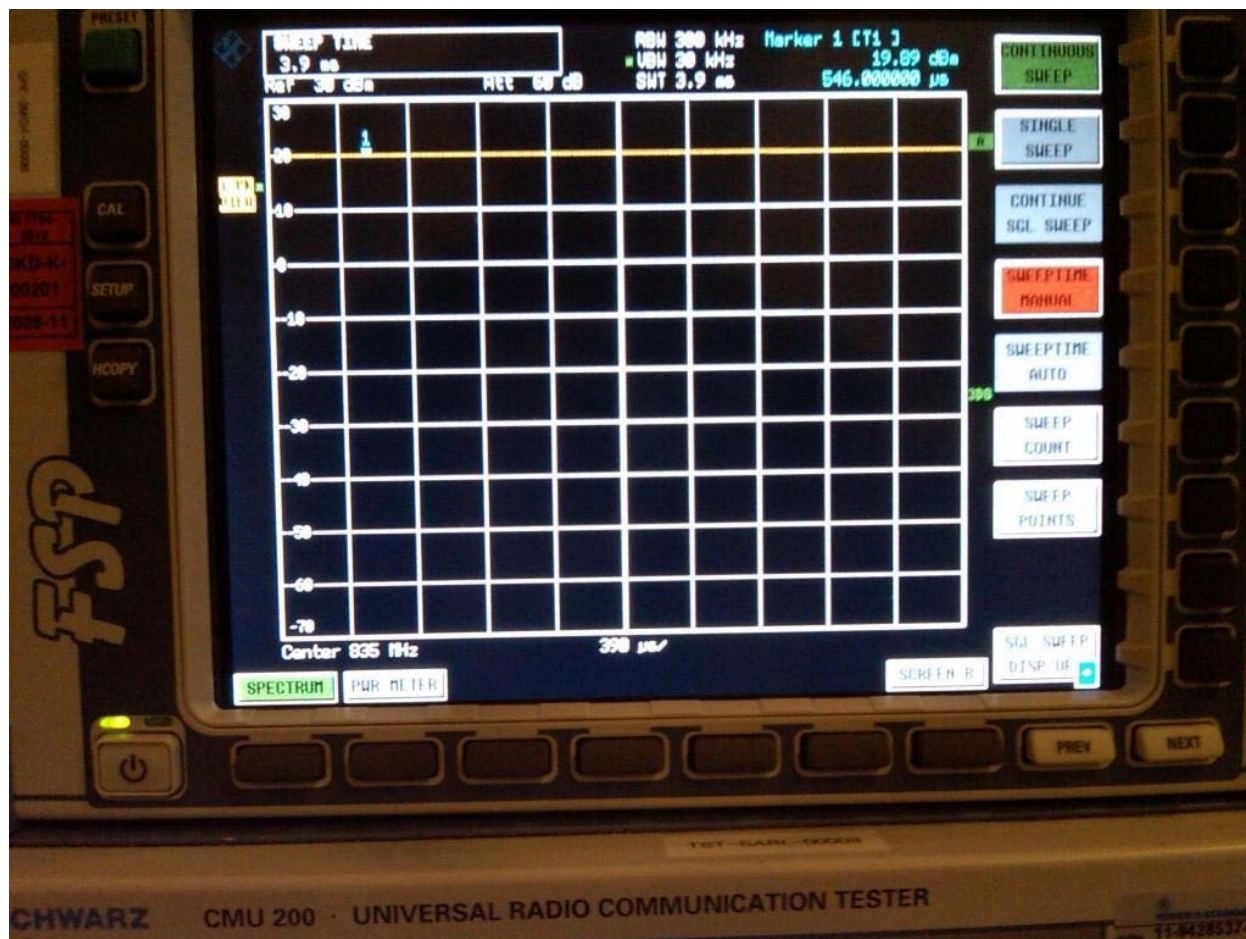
PRESET

SWEEP TIME
3.9 ms
Ref 30 dBm
Att 60 dB

RBW 300 kHz
VBW 30 kHz
SWT 3.9 ms

Marker 1 [T1 ]
19.89 dBm
546.000000 µs

CONTINUOUS SWEEP

SINGLE SWEEP

CONTINUE SGL SWEEP

SWEEPTIME MANUAL

SWEEPTIME AUTO

SWEEP COUNT

SWEEP POINTS

SGL SWEEP DISP OF

30
20
10
0
-10
-20
-30
-40
-50
-60
-70

1

A

Center 835 MHz
390 µs/

SPECTRUM
PWR METER
SCREEN B

CAL
SETUP
HCOPY

FSP

PREV
NEXT

CHWARZ CMU 200 · UNIVERSAL RADIO COMMUNICATION TESTER